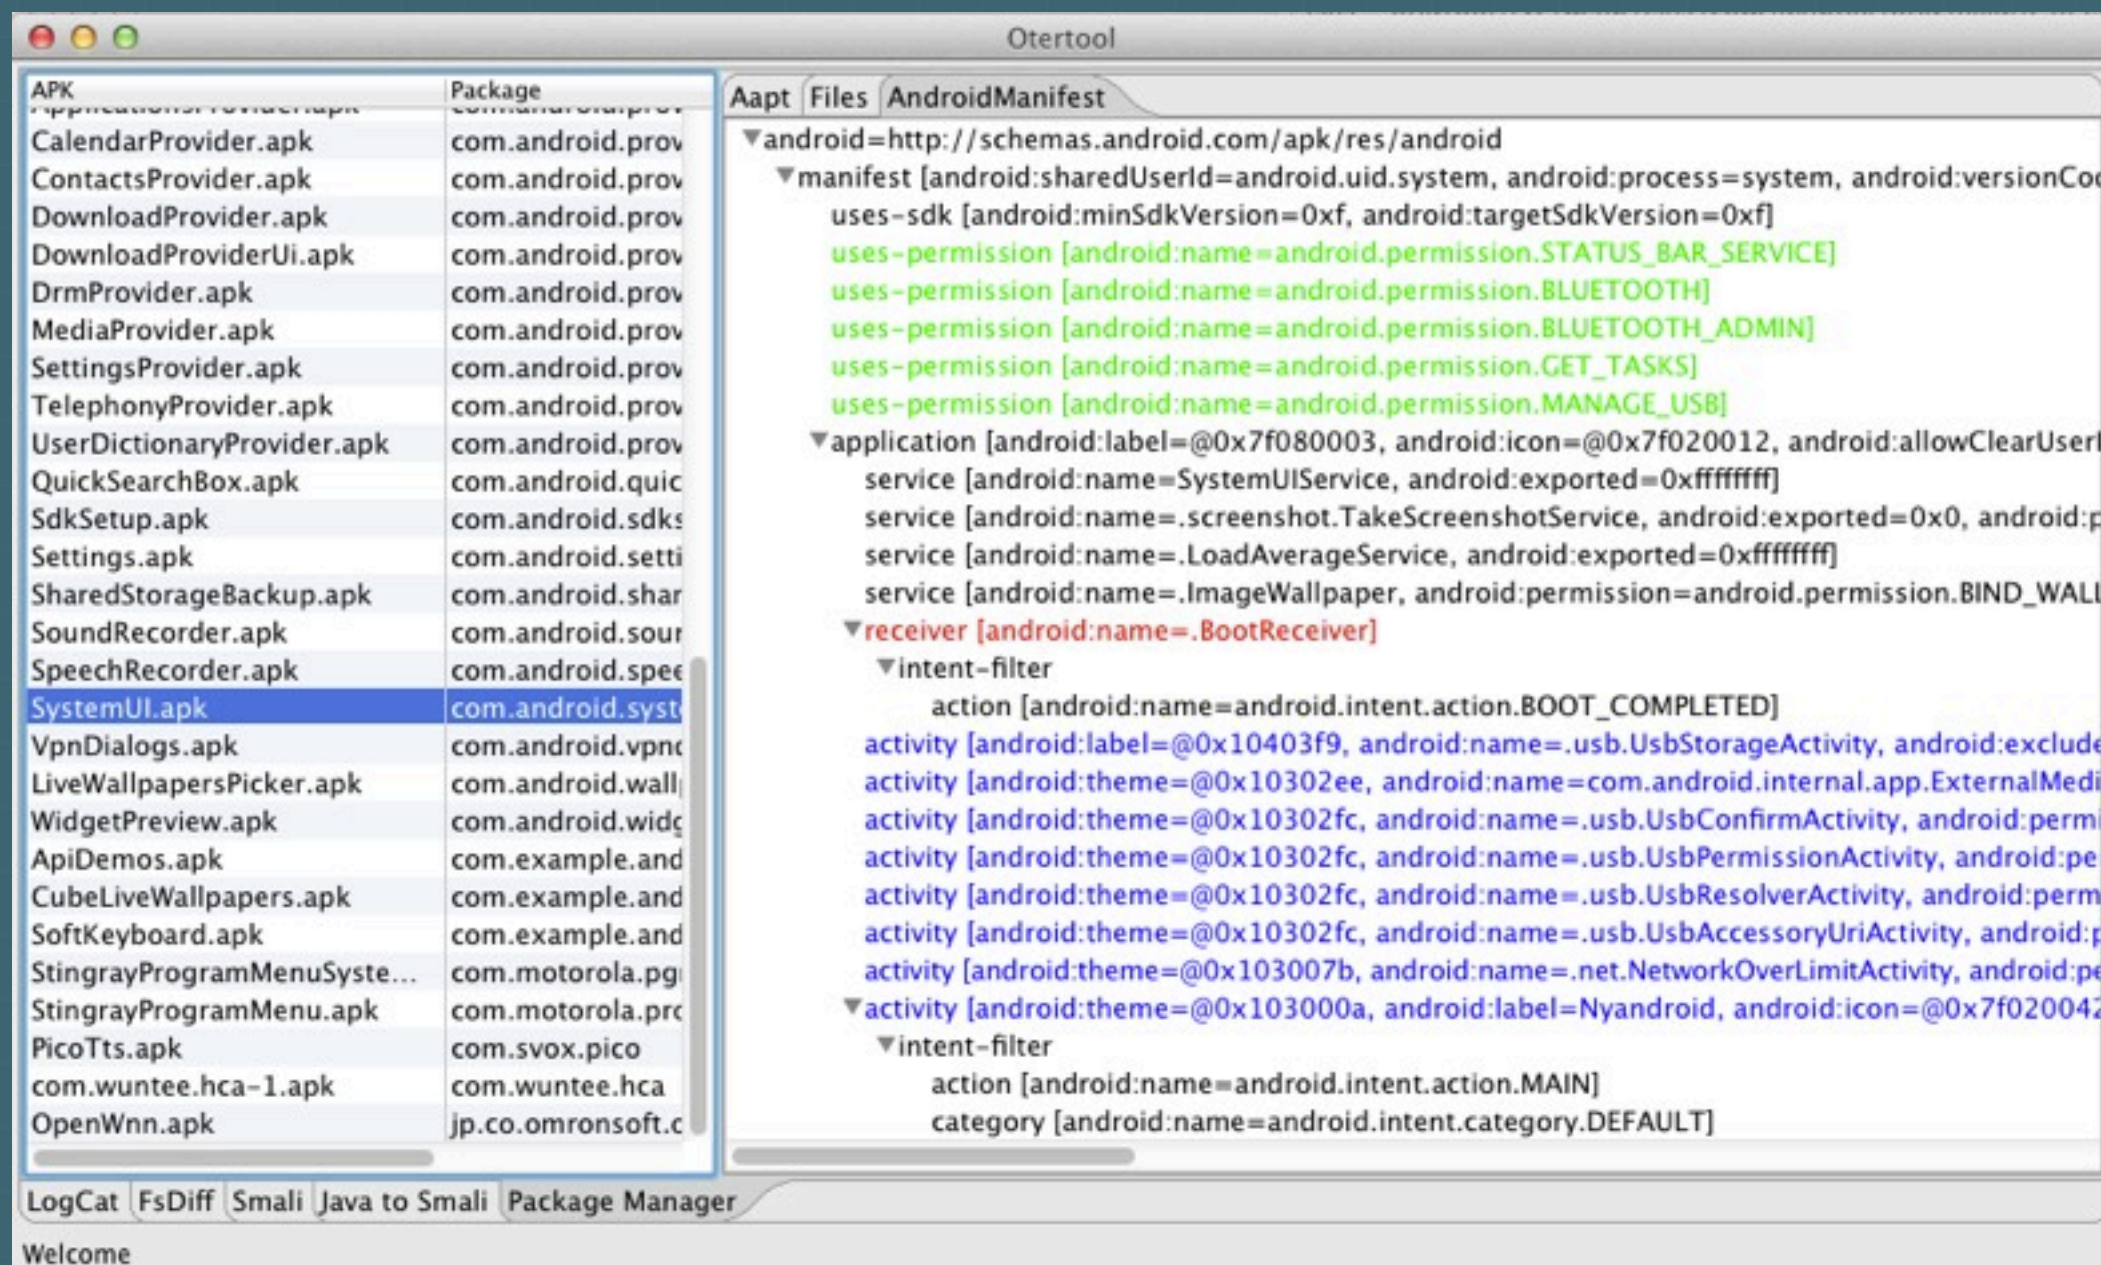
Otertool

| APK | Package |
|---|---|
| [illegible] | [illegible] |
| CalendarProvider.apk | com.android.prov |
| ContactsProvider.apk | com.android.prov |
| DownloadProvider.apk | com.android.prov |
| DownloadProviderUi.apk | com.android.prov |
| DrmProvider.apk | com.android.prov |
| MediaProvider.apk | com.android.prov |
| SettingsProvider.apk | com.android.prov |
| TelephonyProvider.apk | com.android.prov |
| UserDictionaryProvider.apk | com.android.prov |
| QuickSearchBox.apk | com.android.quic |
| SdkSetup.apk | com.android.sdks |
| Settings.apk | com.android.setti |
| SharedStorageBackup.apk | com.android.shar |
| SoundRecorder.apk | com.android.sour |
| SpeechRecorder.apk | com.android.spee |
| SystemUI.apk | com.android.syst |
| VpnDialogs.apk | com.android.vpnc |
| LiveWallpapersPicker.apk | com.android.wall |
| WidgetPreview.apk | com.android.widg |
| ApiDemos.apk | com.example.and |
| CubeLiveWallpapers.apk | com.example.and |
| SoftKeyboard.apk | com.example.and |
| StingrayProgramMenuSyste... | com.motorola.pg |
| StingrayProgramMenu.apk | com.motorola.prc |
| PicoTts.apk | com.svox.pico |
| com.wuntee.hca-1.apk | com.wuntee.hca |
| OpenWnn.apk | jp.co.omronsoft.c |

Aapt Files AndroidManifest

android=http://schemas.android.com/apk/res/android
manifest [android:sharedUserId=android.uid.system, android:process=system, android:versionCoc
uses-sdk [android:minSdkVersion=0xf, android:targetSdkVersion=0xf]
uses-permission [android:name=android.permission.STATUS_BAR_SERVICE]
uses-permission [android:name=android.permission.BLUETOOTH]
uses-permission [android:name=android.permission.BLUETOOTH_ADMIN]
uses-permission [android:name=android.permission.GET_TASKS]
uses-permission [android:name=android.permission.MANAGE_USB]
application [android:label=@0x7f080003, android:icon=@0x7f020012, android:allowClearUserI
service [android:name=SystemUIService, android:exported=0xffffffff]
service [android:name=.screenshot.TakeScreenshotService, android:exported=0x0, android:p
service [android:name=.LoadAverageService, android:exported=0xffffffff]
service [android:name=.ImageWallpaper, android:permission=android.permission.BIND_WALL
receiver [android:name=.BootReceiver]
intent-filter
action [android:name=android.intent.action.BOOT_COMPLETED]
activity [android:label=@0x10403f9, android:name=.usb.UsbStorageActivity, android:exclude
activity [android:theme=@0x10302ee, android:name=com.android.internal.app.ExternalMedi
activity [android:theme=@0x10302fc, android:name=.usb.UsbConfirmActivity, android:permi
activity [android:theme=@0x10302fc, android:name=.usb.UsbPermissionActivity, android:pe
activity [android:theme=@0x10302fc, android:name=.usb.UsbResolverActivity, android:perm
activity [android:theme=@0x10302fc, android:name=.usb.UsbAccessoryUriActivity, android:p
activity [android:theme=@0x103007b, android:name=.net.NetworkOverLimitActivity, android:pe
activity [android:theme=@0x103000a, android:label=Nyandroid, android:icon=@0x7f02004
intent-filter
action [android:name=android.intent.action.MAIN]
category [android:name=android.intent.category.DEFAULT]

LogCat FsDiff Smali Java to Smali Package Manager

Welcome